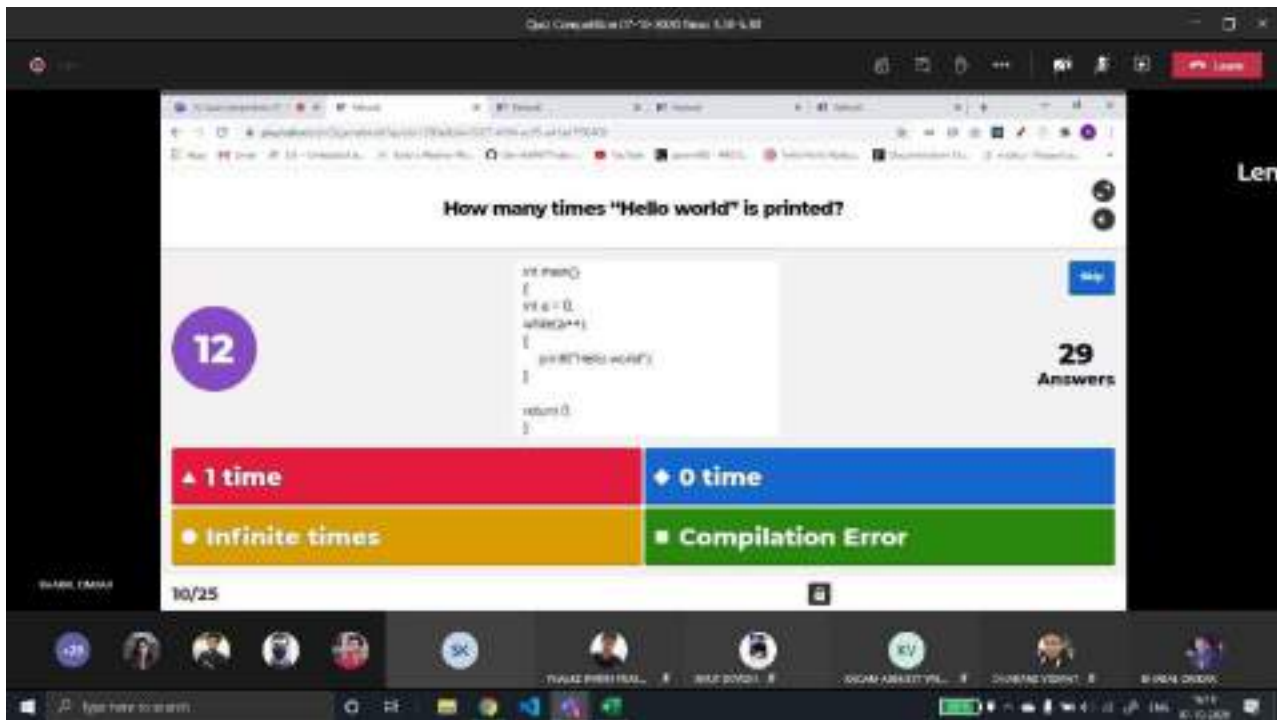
Len

How many times "Hello world" is printed?

int main()
{
int a = 0;
while(a++);
{
printf("Hello world");
}

return 0;
}

Skip

12

29
Answers

▲ 1 time
◆ 0 time
● Infinite times
■ Compilation Error

10/25

Leave

Type here to search